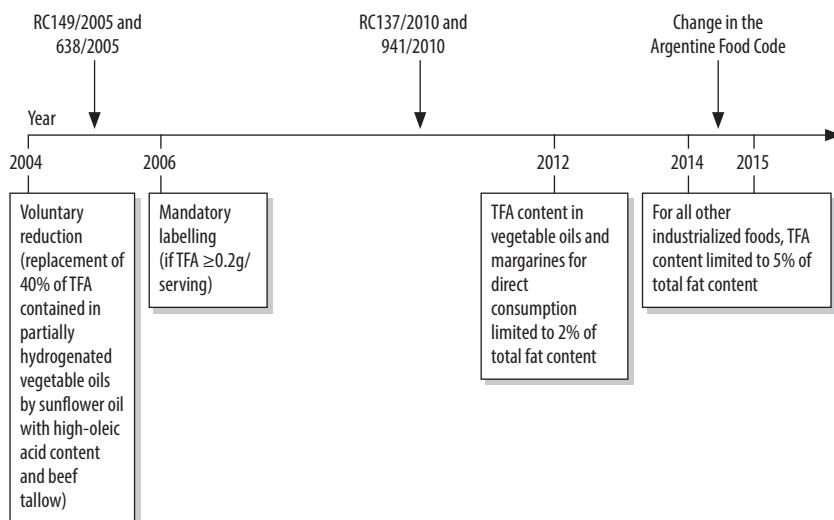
RC149/2005 and 638/2005

RC137/2010 and 941/2010

Change in the Argentine Food Code

Year

2004

2006

2012

2014

2015

Voluntary reduction (replacement of 40% of TFA contained in partially hydrogenated vegetable oils by sunflower oil with high-oleic acid content and beef tallow)

Mandatory labelling (if TFA $\geq$0.2g/ serving)

TFA content in vegetable oils and margarines for direct consumption limited to 2% of total fat content

For all other industrialized foods, TFA content limited to 5% of total fat content